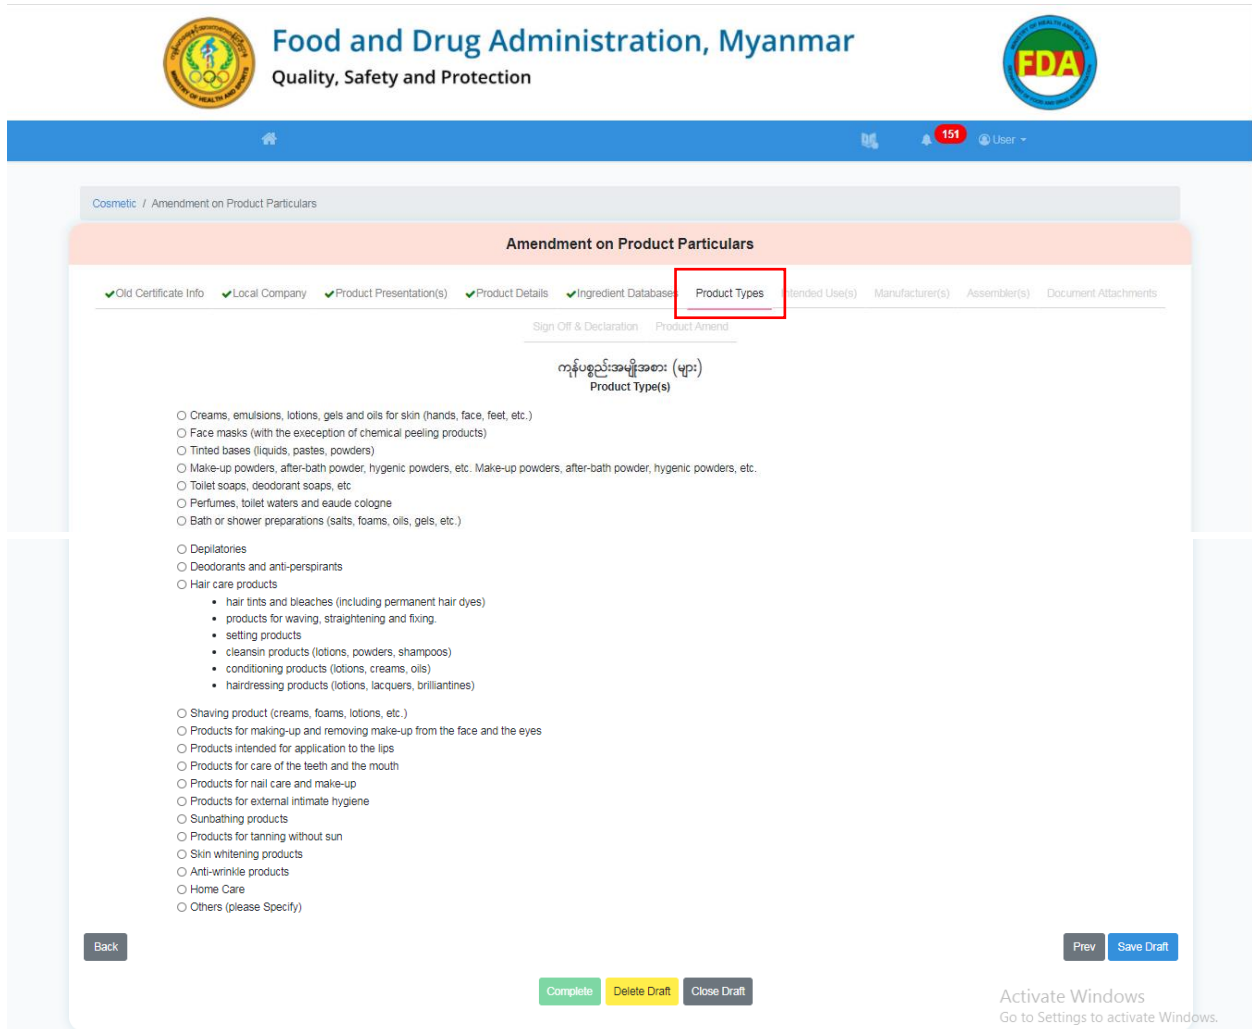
Food and Drug Administration, Myanmar
Quality, Safety and Protection

FDA

151 User

Cosmetic / Amendment on Product Particulars

Amendment on Product Particulars

✔Old Certificate Info ✔Local Company ✔Product Presentation(s) ✔Product Details ✔Ingredient Databases Product Types Intended Use(s) Manufacturer(s) Assembler(s) Document Attachments

Sign Off & Declaration Product Amend

ကုန်ပစ္စည်းအမျိုးအစား (များ)
Product Type(s)

○ Creams, emulsions, lotions, gels and oils for skin (hands, face, feet, etc.)
○ Face masks (with the exception of chemical peeling products)
○ Tinted bases (liquids, pastes, powders)
○ Make-up powders, after-bath powder, hygenic powders, etc. Make-up powders, after-bath powder, hygenic powders, etc.
○ Toilet soaps, deodorant soaps, etc
○ Perfumes, toilet waters and eaude cologne
○ Bath or shower preparations (salts, foams, oils, gels, etc.)

○ Depilatories
○ Deodorants and anti-perspirants
○ Hair care products
• hair tints and bleaches (including permanent hair dyes)
• products for waving, straightening and fixing.
• setting products
• cleansin products (lotions, powders, shampoos)
• conditioning products (lotions, creams, oils)
• hairdressing products (lotions, lacquers, brilliantines)

○ Shaving product (creams, foams, lotions, etc.)
○ Products for making-up and removing make-up from the face and the eyes
○ Products intended for application to the lips
○ Products for care of the teeth and the mouth
○ Products for nail care and make-up
○ Products for external intimate hygiene
○ Sunbathing products
○ Products for tanning without sun
○ Skin whitening products
○ Anti-wrinkle products
○ Home Care
○ Others (please Specify)

Back

Prev Save Draft

Complete Delete Draft Close Draft

Activate Windows
Go to Settings to activate Windows.